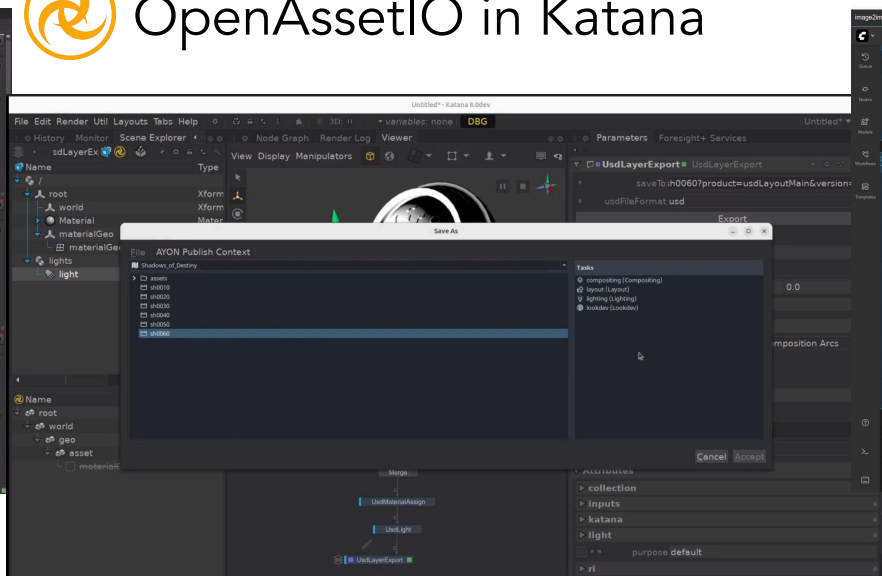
OpenAssetIO in Katana

Untitled* - Katana 8.0dev

File Edit Render Util Layouts Tabs Help

variables: none DBG

Untitled*

History Monitor Scene Explorer

Node Graph Render Log Viewer

Parameters Foresight+ Services

sdLayerEx

Name Type

/

root Xform

world Xform

Material Mater

materialGeo

materialGeo

lights

light

View Display Manipulators

UsdLayerExport UsdLayerExport

saveTo ih0060?product=usdLayoutMain&version=

usdFileFormat usd

Export

0.0

omposition Arcs

Save As

File AYON Publish Context

Shadows_of_Destiny

assets
sh0010
sh0020
sh0030
sh0040
sh0050
sh0060

Tasks

compositing (Compositing)
layout (Layout)
lighting (Lighting)
lookdev (Lookdev)

Cancel Accept

Name

root

world

geo

asset

material

Merge

UsdMaterialAssign

UsdLight

UsdLayerExport

Attributes

collection

inputs

katana

light

purpose default

ri

image2im

Queue

Nodes

Models

Workflows

Templates